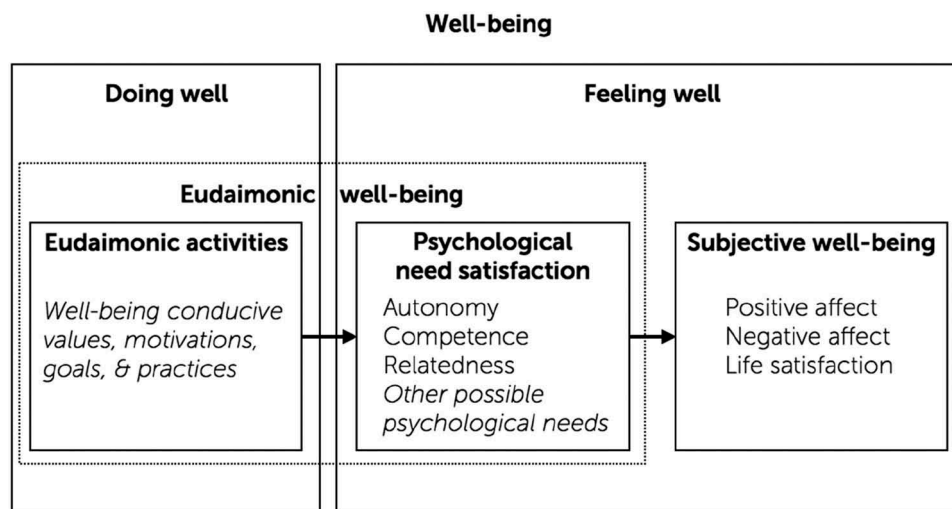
Well-being

Doing well

Feeling well

Eudaimonic well-being

Eudaimonic activities

*Well-being conducive values, motivations, goals, & practices*

Psychological need satisfaction

Autonomy
Competence
Relatedness
*Other possible psychological needs*

Subjective well-being

Positive affect
Negative affect
Life satisfaction